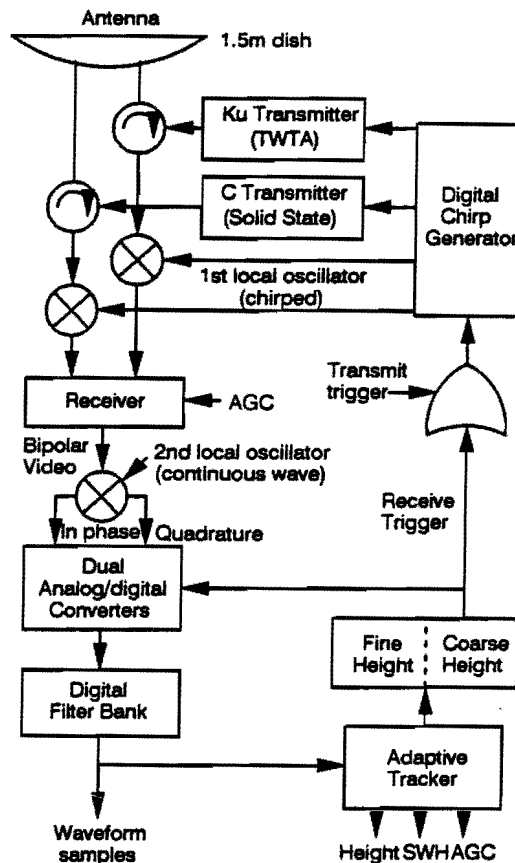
Antenna

1.5m dish

Ku Transmitter (TWTA)

C Transmitter (Solid State)

Digital Chirp Generator

1st local oscillator (chirped)

Transmit trigger

Receiver

AGC

Bipolar Video

2nd local oscillator (continuous wave)

In phase

Quadrature

Receive Trigger

Dual Analog/digital Converters

Fine Height

Coarse Height

Digital Filter Bank

Adaptive Tracker

Waveform samples

Height SWH AGC